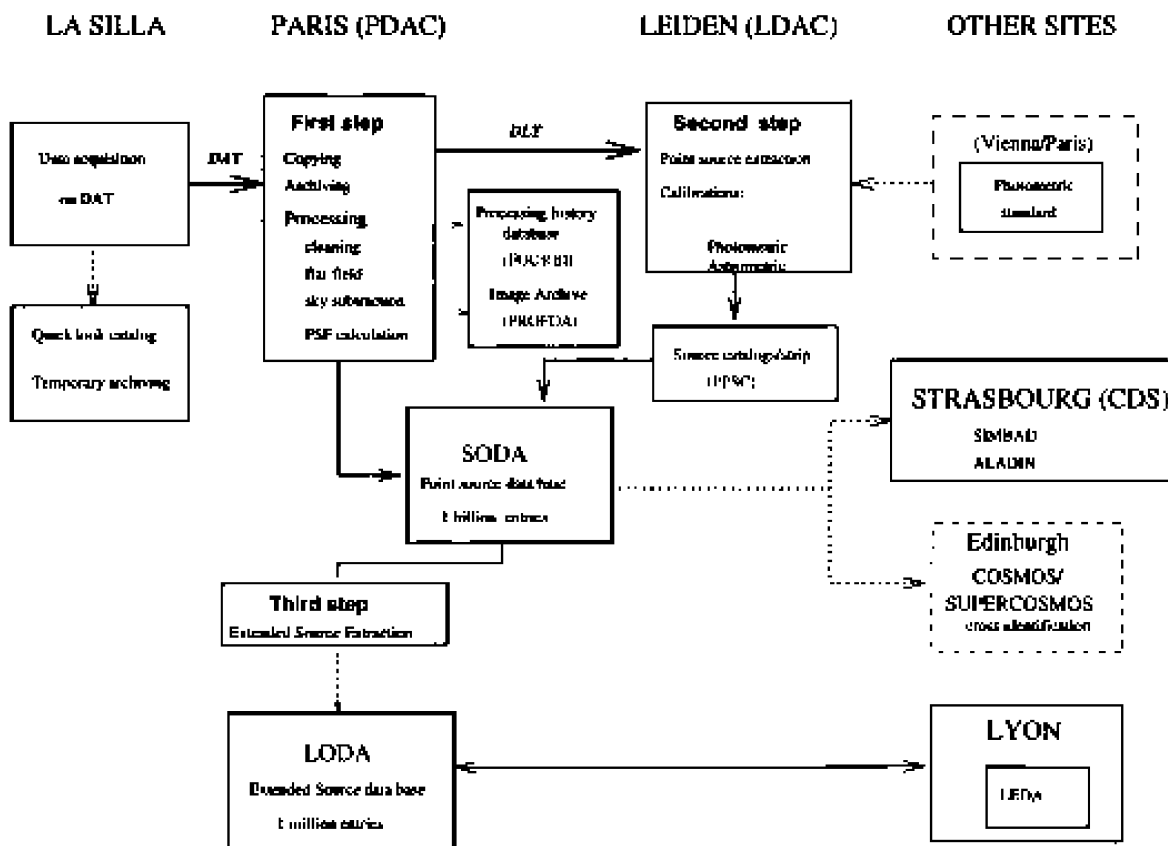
LA SILLA PARIS (PDAC) LEIDEN (LDAC) OTHER SITES

Data acquisition on DAT

DAT

Quick look catalog

Temporary archiving

First step

Copying

Archiving

Processing

cleaning

flat field

sky subtraction

PSF calculation

DLT

Processing history database

(PDCPRB)

Image Archive

(PROFDA)

Second step

Point source extraction

Calibrations:

Photometric

Astrometric

Source catalogs/strip

(PPSC)

(Vienna/Paris)

Photometric standard

SODA

Point source data base

1 billion entries

STRASBOURG (CDS)

SIMBAD

ALADIN

Edinburgh

COSMOS/

SUPERCOSMOS

cross identification

Third step

Extended Source Extraction

LODA

Extended Source data base

1 million entries

LYON

LEDA